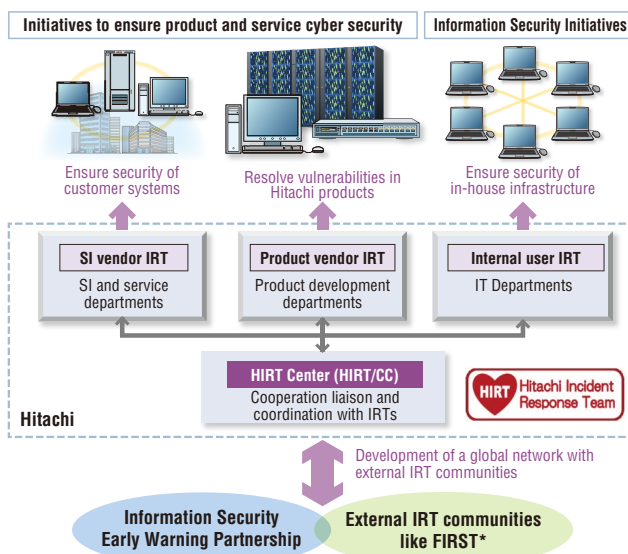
Initiatives to ensure product and service cyber security

Information Security Initiatives

Ensure security of customer systems

Resolve vulnerabilities in Hitachi products

Ensure security of in-house infrastructure

SI vendor IRT

SI and service departments

Product vendor IRT

Product development departments

Internal user IRT

IT Departments

HIRT Center (HIRT/CC)

Cooperation liaison and coordination with IRTs

HIRT Hitachi Incident Response Team

Hitachi

Development of a global network with external IRT communities

Information Security Early Warning Partnership

External IRT communities like FIRST*